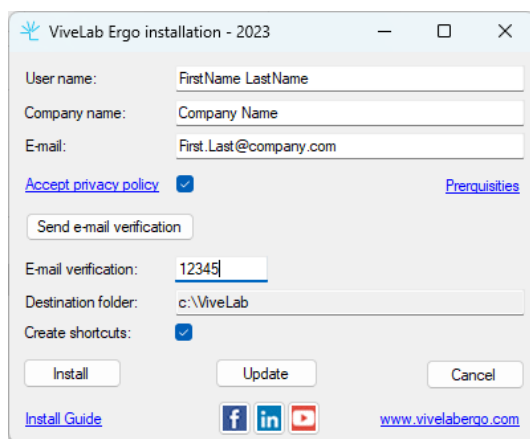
VivelLab Ergo installation - 2023

User name: FirstName LastName

Company name: Company Name

E-mail: First.Last@company.com

Accept privacy policy

Prerquisities

Send e-mail verification

E-mail verification: 12345

Destination folder: c:\ViveLab

Create shortcuts:

Install

Update

Cancel

Install Guide

www.vivelabergo.com